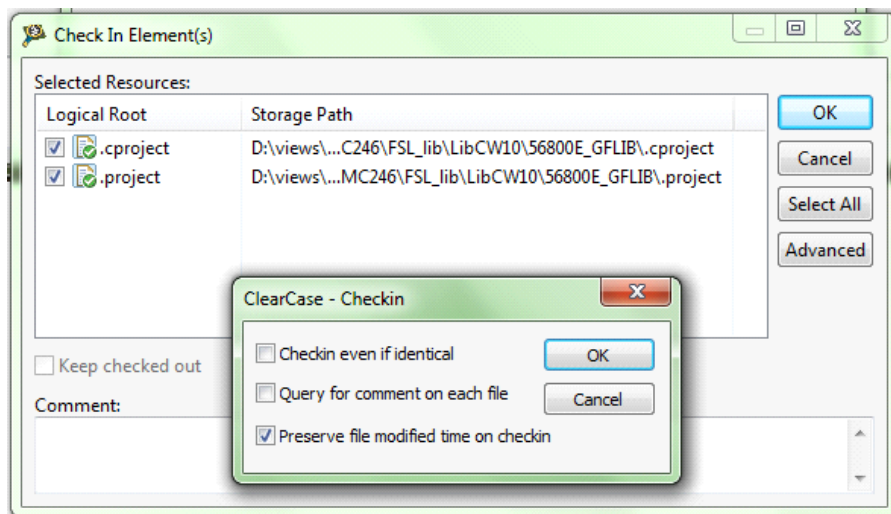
Check In Element(s)

Selected Resources:

| Logical Root | Storage Path |
|---|---|
| .cproject | D:\views\...C246\FSL_lib\LibCW10\56800E_GFLIB\.cproject |
| .project | D:\views\...MC246\FSL_lib\LibCW10\56800E_GFLIB\.project |

OK
Cancel
Select All
Advanced

Keep checked out

Comment:

ClearCase - Checkin

Checkin even if identical
Query for comment on each file
Preserve file modified time on checkin

OK
Cancel